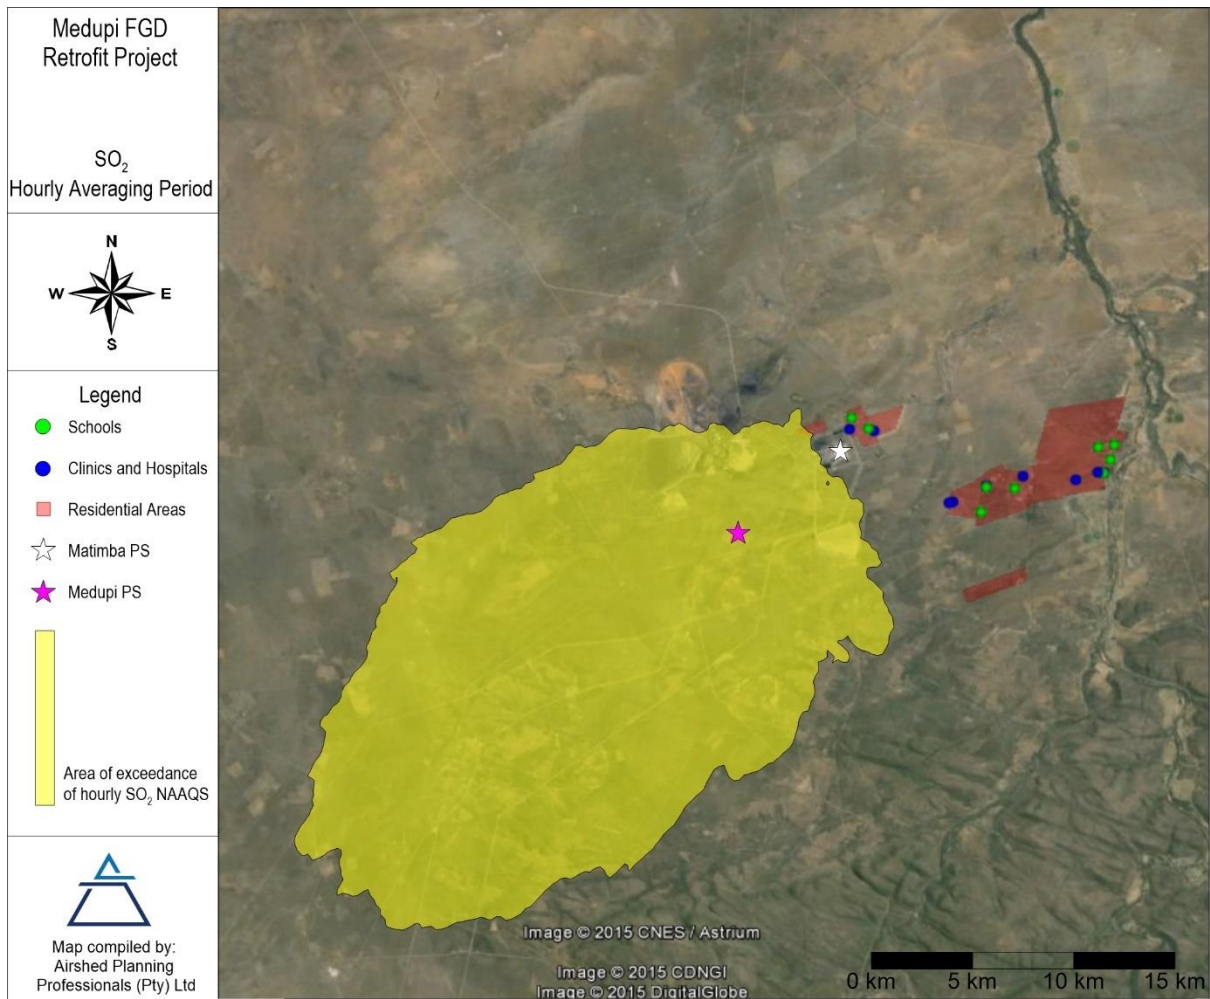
Medupi FGD Retrofit Project

$SO_2$
Hourly Averaging Period

N
W
E
S

Legend
Schools
Clinics and Hospitals
Residential Areas
Matimba PS
Medupi PS

Area of exceedance of hourly $SO_2$ NAAQS

Map compiled by: Airshed Planning Professionals (Pty) Ltd

Image © 2015 CNES / Astrium
Image © 2015 CDNGI
Image © 2015 DigitalGlobe

0 km
5 km
10 km
15 km